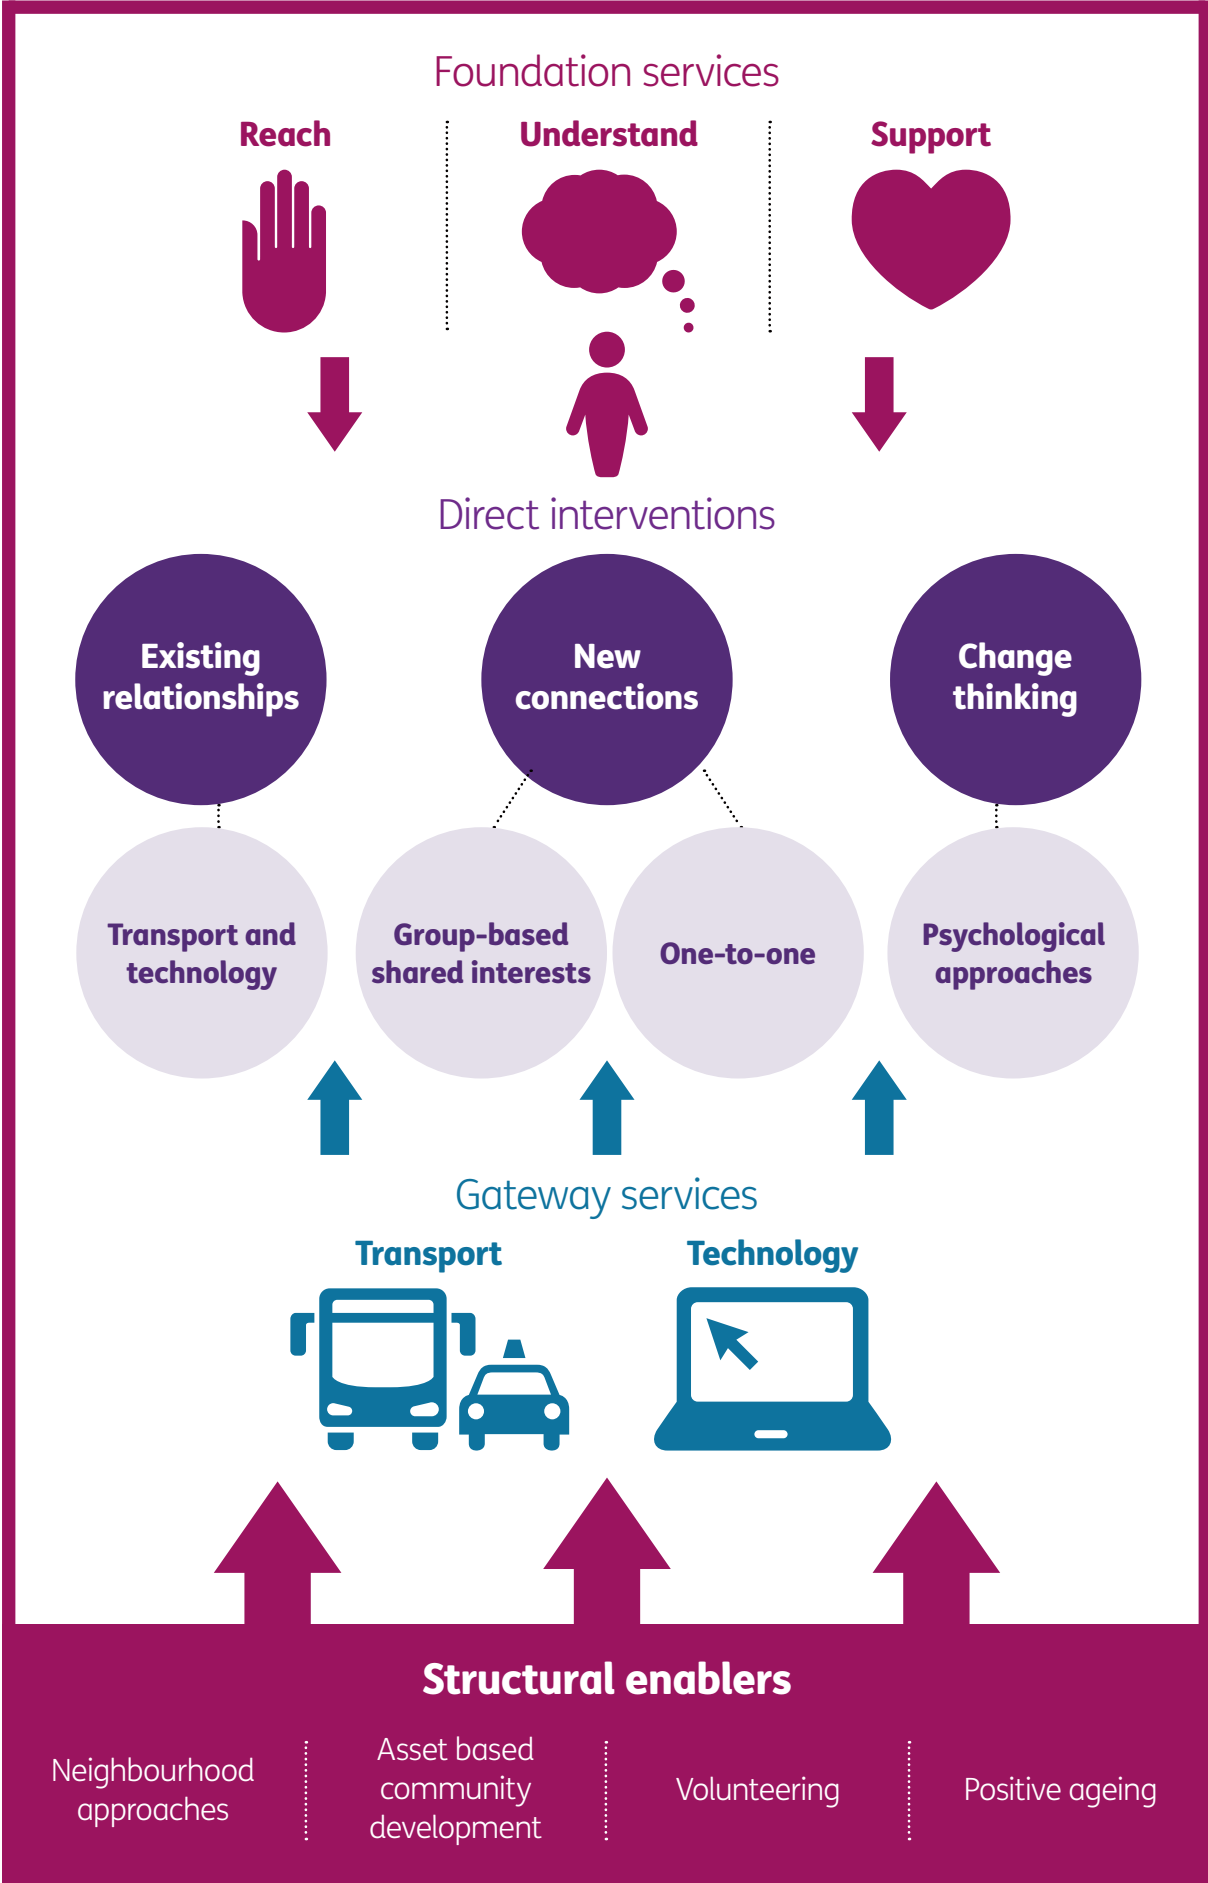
Foundation services

Reach

Understand

Support

Direct interventions

Existing relationships

New connections

Change thinking

Transport and technology

Group-based shared interests

One-to-one

Psychological approaches

Gateway services

Transport

Technology

Structural enablers

Neighbourhood approaches

Asset based community development

Volunteering

Positive ageing